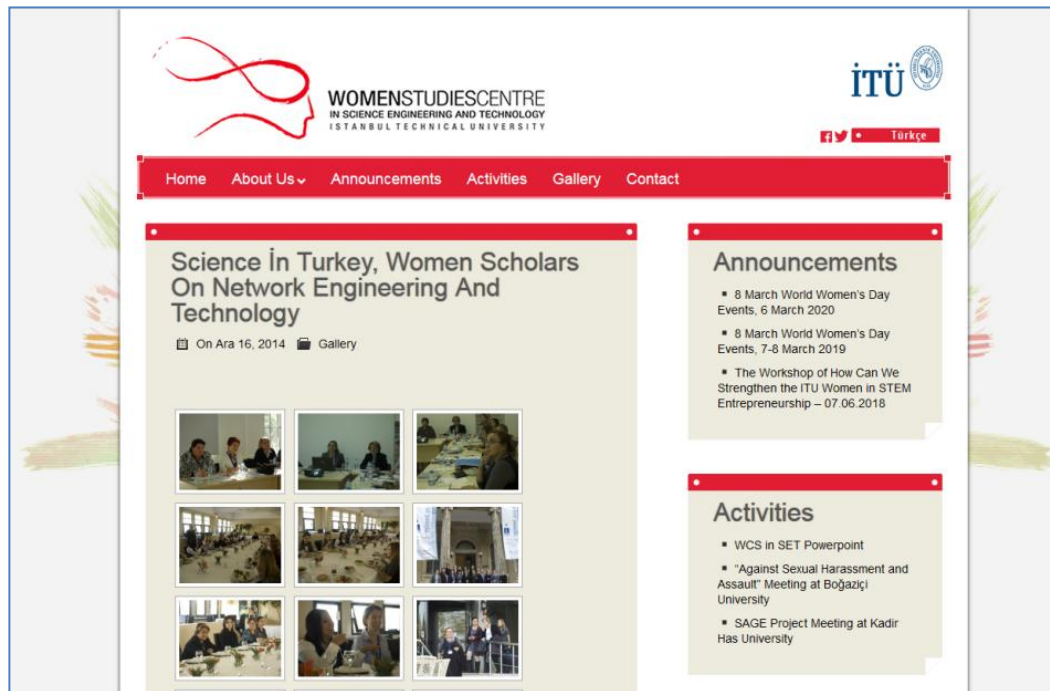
WOMENSTUDIESCENTRE
IN SCIENCE ENGINEERING AND TECHNOLOGY
ISTANBUL TECHNICAL UNIVERSITY

İTÜ

Türkçe

Home About Us Announcements Activities Gallery Contact

Science İn Turkey, Women Scholars On Network Engineering And Technology

On Ara 16, 2014 Gallery

Announcements

8 March World Women's Day Events, 6 March 2020

8 March World Women's Day Events, 7-8 March 2019

The Workshop of How Can We Strengthen the ITU Women in STEM Entrepreneurship – 07.06.2018

Activities

WCS in SET Powerpoint

"Against Sexual Harassment and Assault" Meeting at Boğaziçi University

SAGE Project Meeting at Kadir Has University